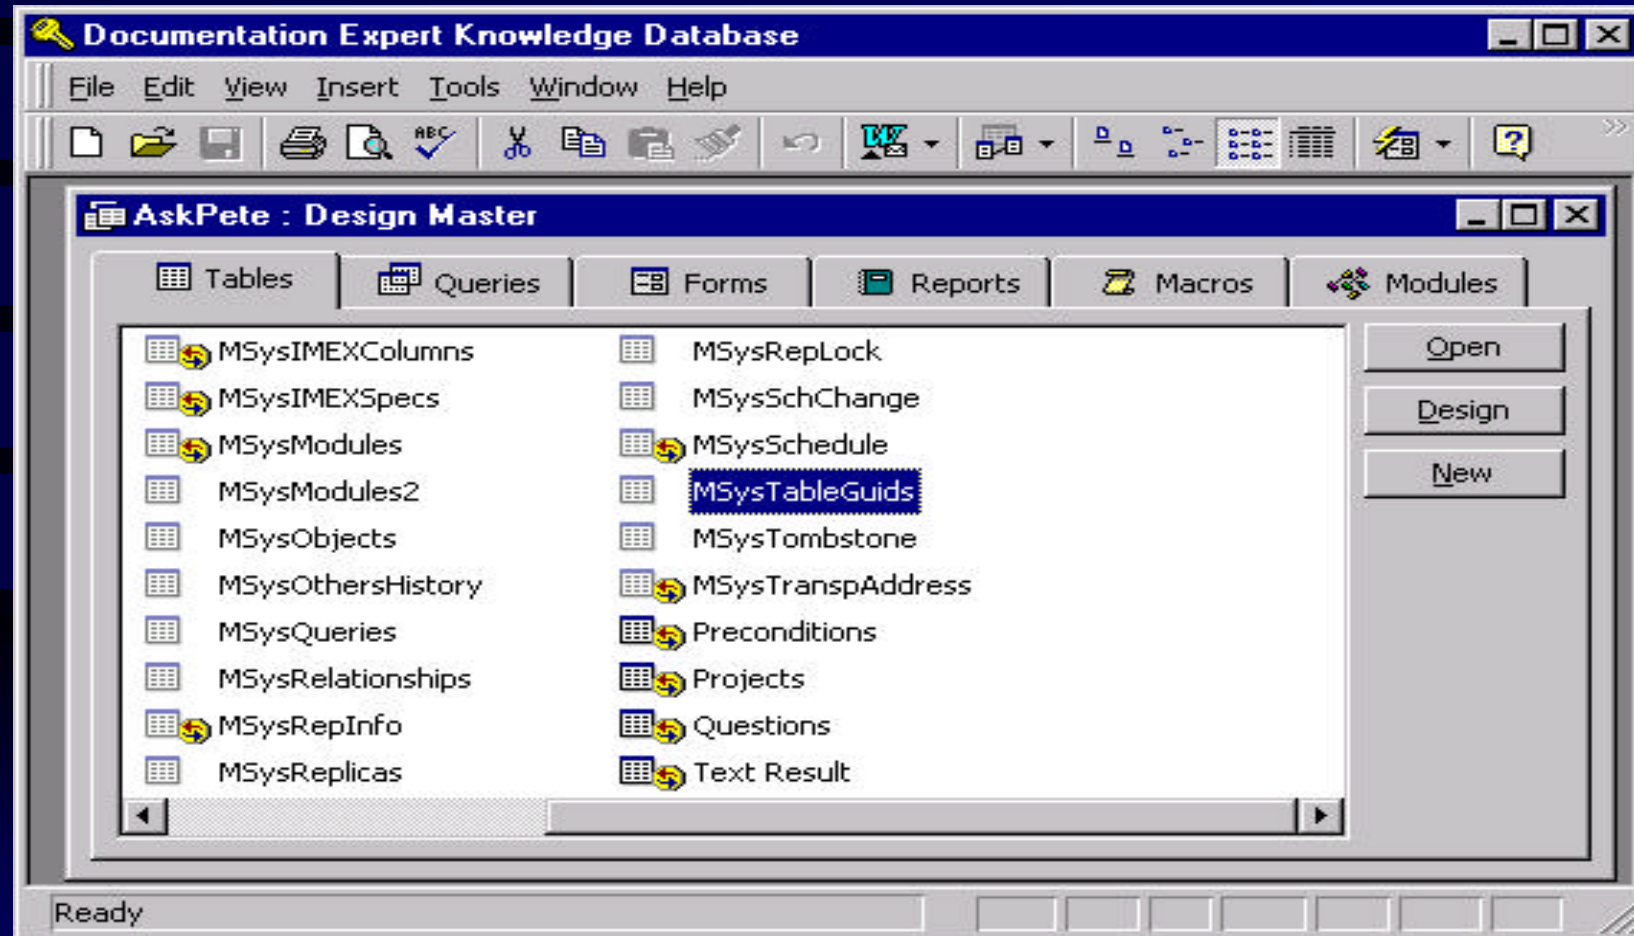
Documentation Expert Knowledge Database

File Edit View Insert Tools Window Help

AskPete : Design Master

Tables Queries Forms Reports Macros Modules

MSysIMEXColumns
MSysIMEXSpecs
MSysModules
MSysModules2
MSysObjects
MSysOthersHistory
MSysQueries
MSysRelationships
MSysRepInfo
MSysReplicas

MSysRepLock
MSysSchChange
MSysSchedule
MSysTableGuids
MSysTombstone
MSysTranspAddress
Preconditions
Projects
Questions
Text Result

Open
Design
New

Ready